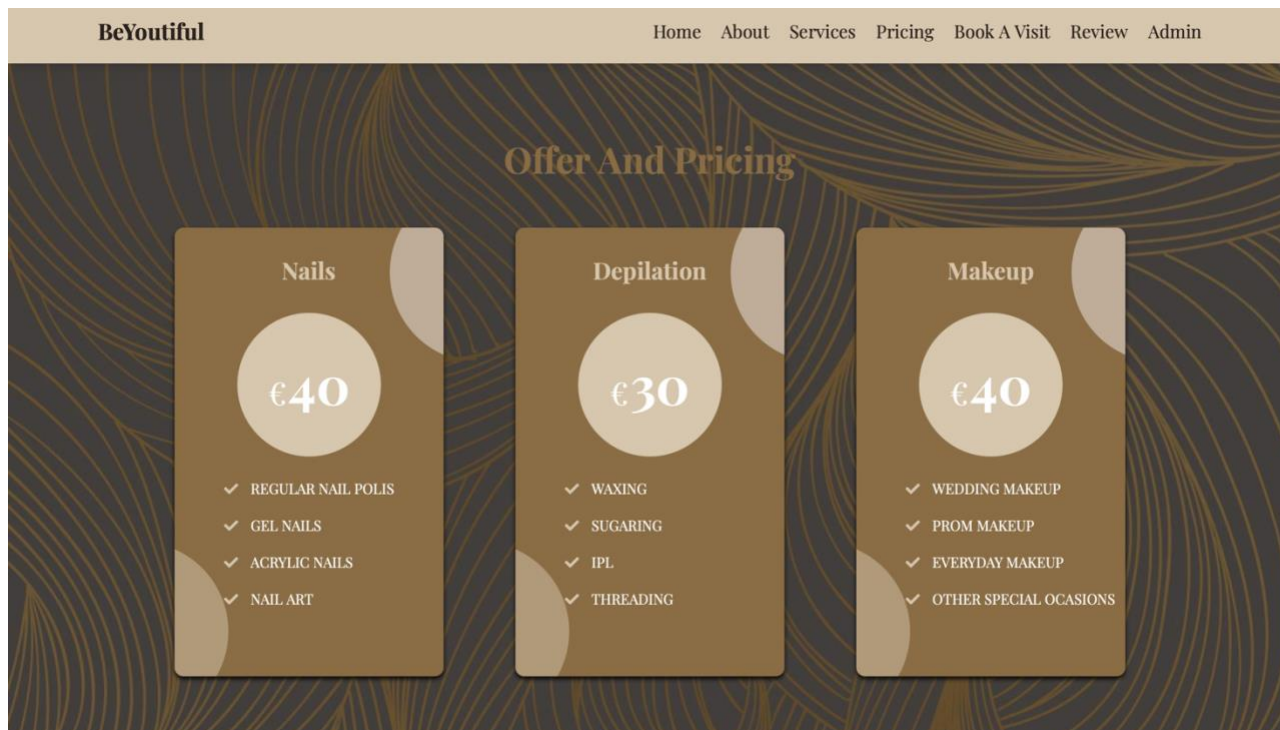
BeYoutiful

Home About Services Pricing Book A Visit Review Admin

Offer And Pricing

Nails

€40

REGULAR NAIL POLIS

GEL NAILS

ACRYLIC NAILS

NAIL ART

Depilation

€30

WAXING

SUGARING

IPL

THREADING

Makeup

€40

WEDDING MAKEUP

PROM MAKEUP

EVERYDAY MAKEUP

OTHER SPECIAL OCASIONS